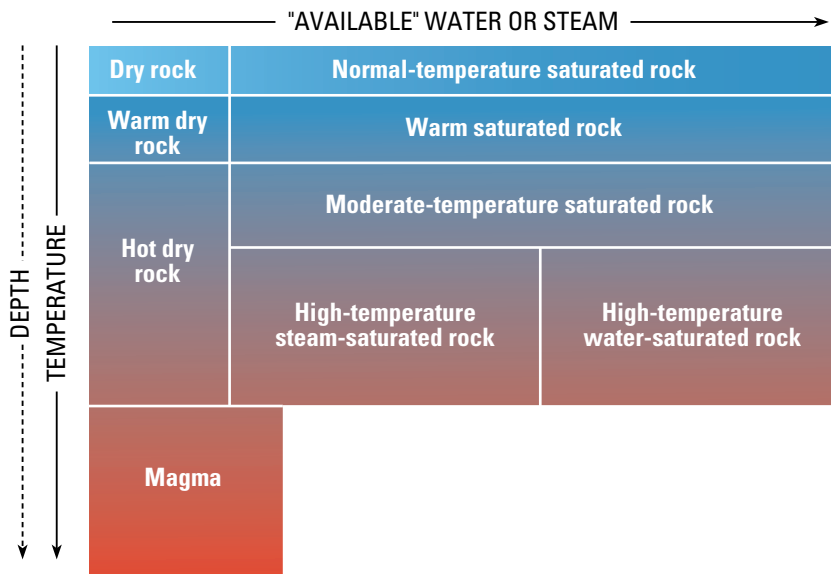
"AVAILABLE" WATER OR STEAM

DEPTH

TEMPERATURE

| Dry rock | Normal-temperature saturated rock | |
|---|---|---|
| Warm dry rock | Warm saturated rock | |
| Hot dry rock | Moderate-temperature saturated rock | |
| | High-temperature steam-saturated rock | High-temperature water-saturated rock |
| Magma | | |